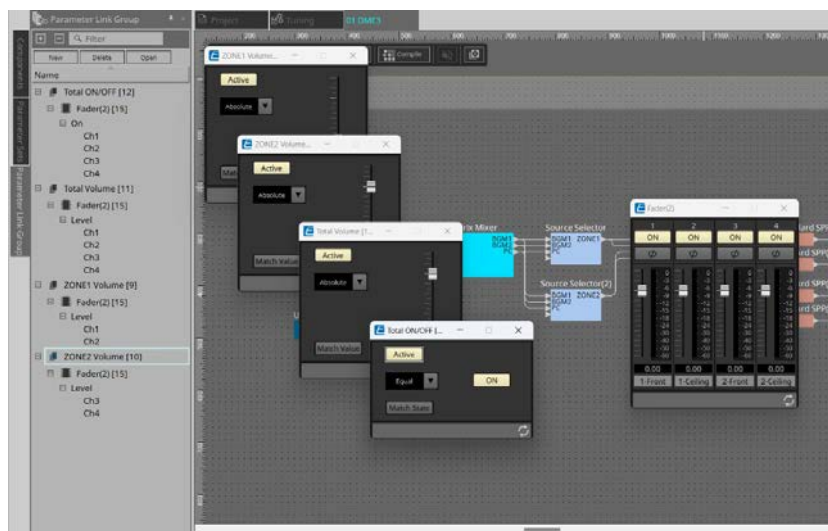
Parameter Link Group

Filter

New Delete Open

Name

Total ON/OFF [12]

Fader(2) [19]

On

Ch1

Ch2

Ch3

Ch4

Total Volume [11]

Fader(2) [15]

Level

Ch1

Ch2

Ch3

Ch4

ZONE1 Volume [9]

Fader(2) [15]

Level

Ch1

Ch2

ZONE2 Volume [10]

Fader(2) [15]

Level

Ch3

Ch4

Components

Parameter Sets

Parameter Link Group

Project

Training

01 DME3

Compile

ZONE1 Volume...

Active

Absolute

ZONE2 Volume...

Active

Absolute

Match Value

Total Volume [1...

Active

Absolute

Match Value

Total ON/OFF [...

Active

Equal

ON

Match State

rix Mixer

BGM1

BGM2

PC

Source Selector

BGM1 ZONE1

BGM2

PC

Source Selector(2)

BGM1 ZONE2

BGM2

PC

Fader(2)

1 2 3 4

ON ON ON ON

0.00 0.00 0.00 0.00

1-Front 1-Ceiling 2-Front 2-Ceiling

rd SPP

rd SPP

rd SPP

rd SPP